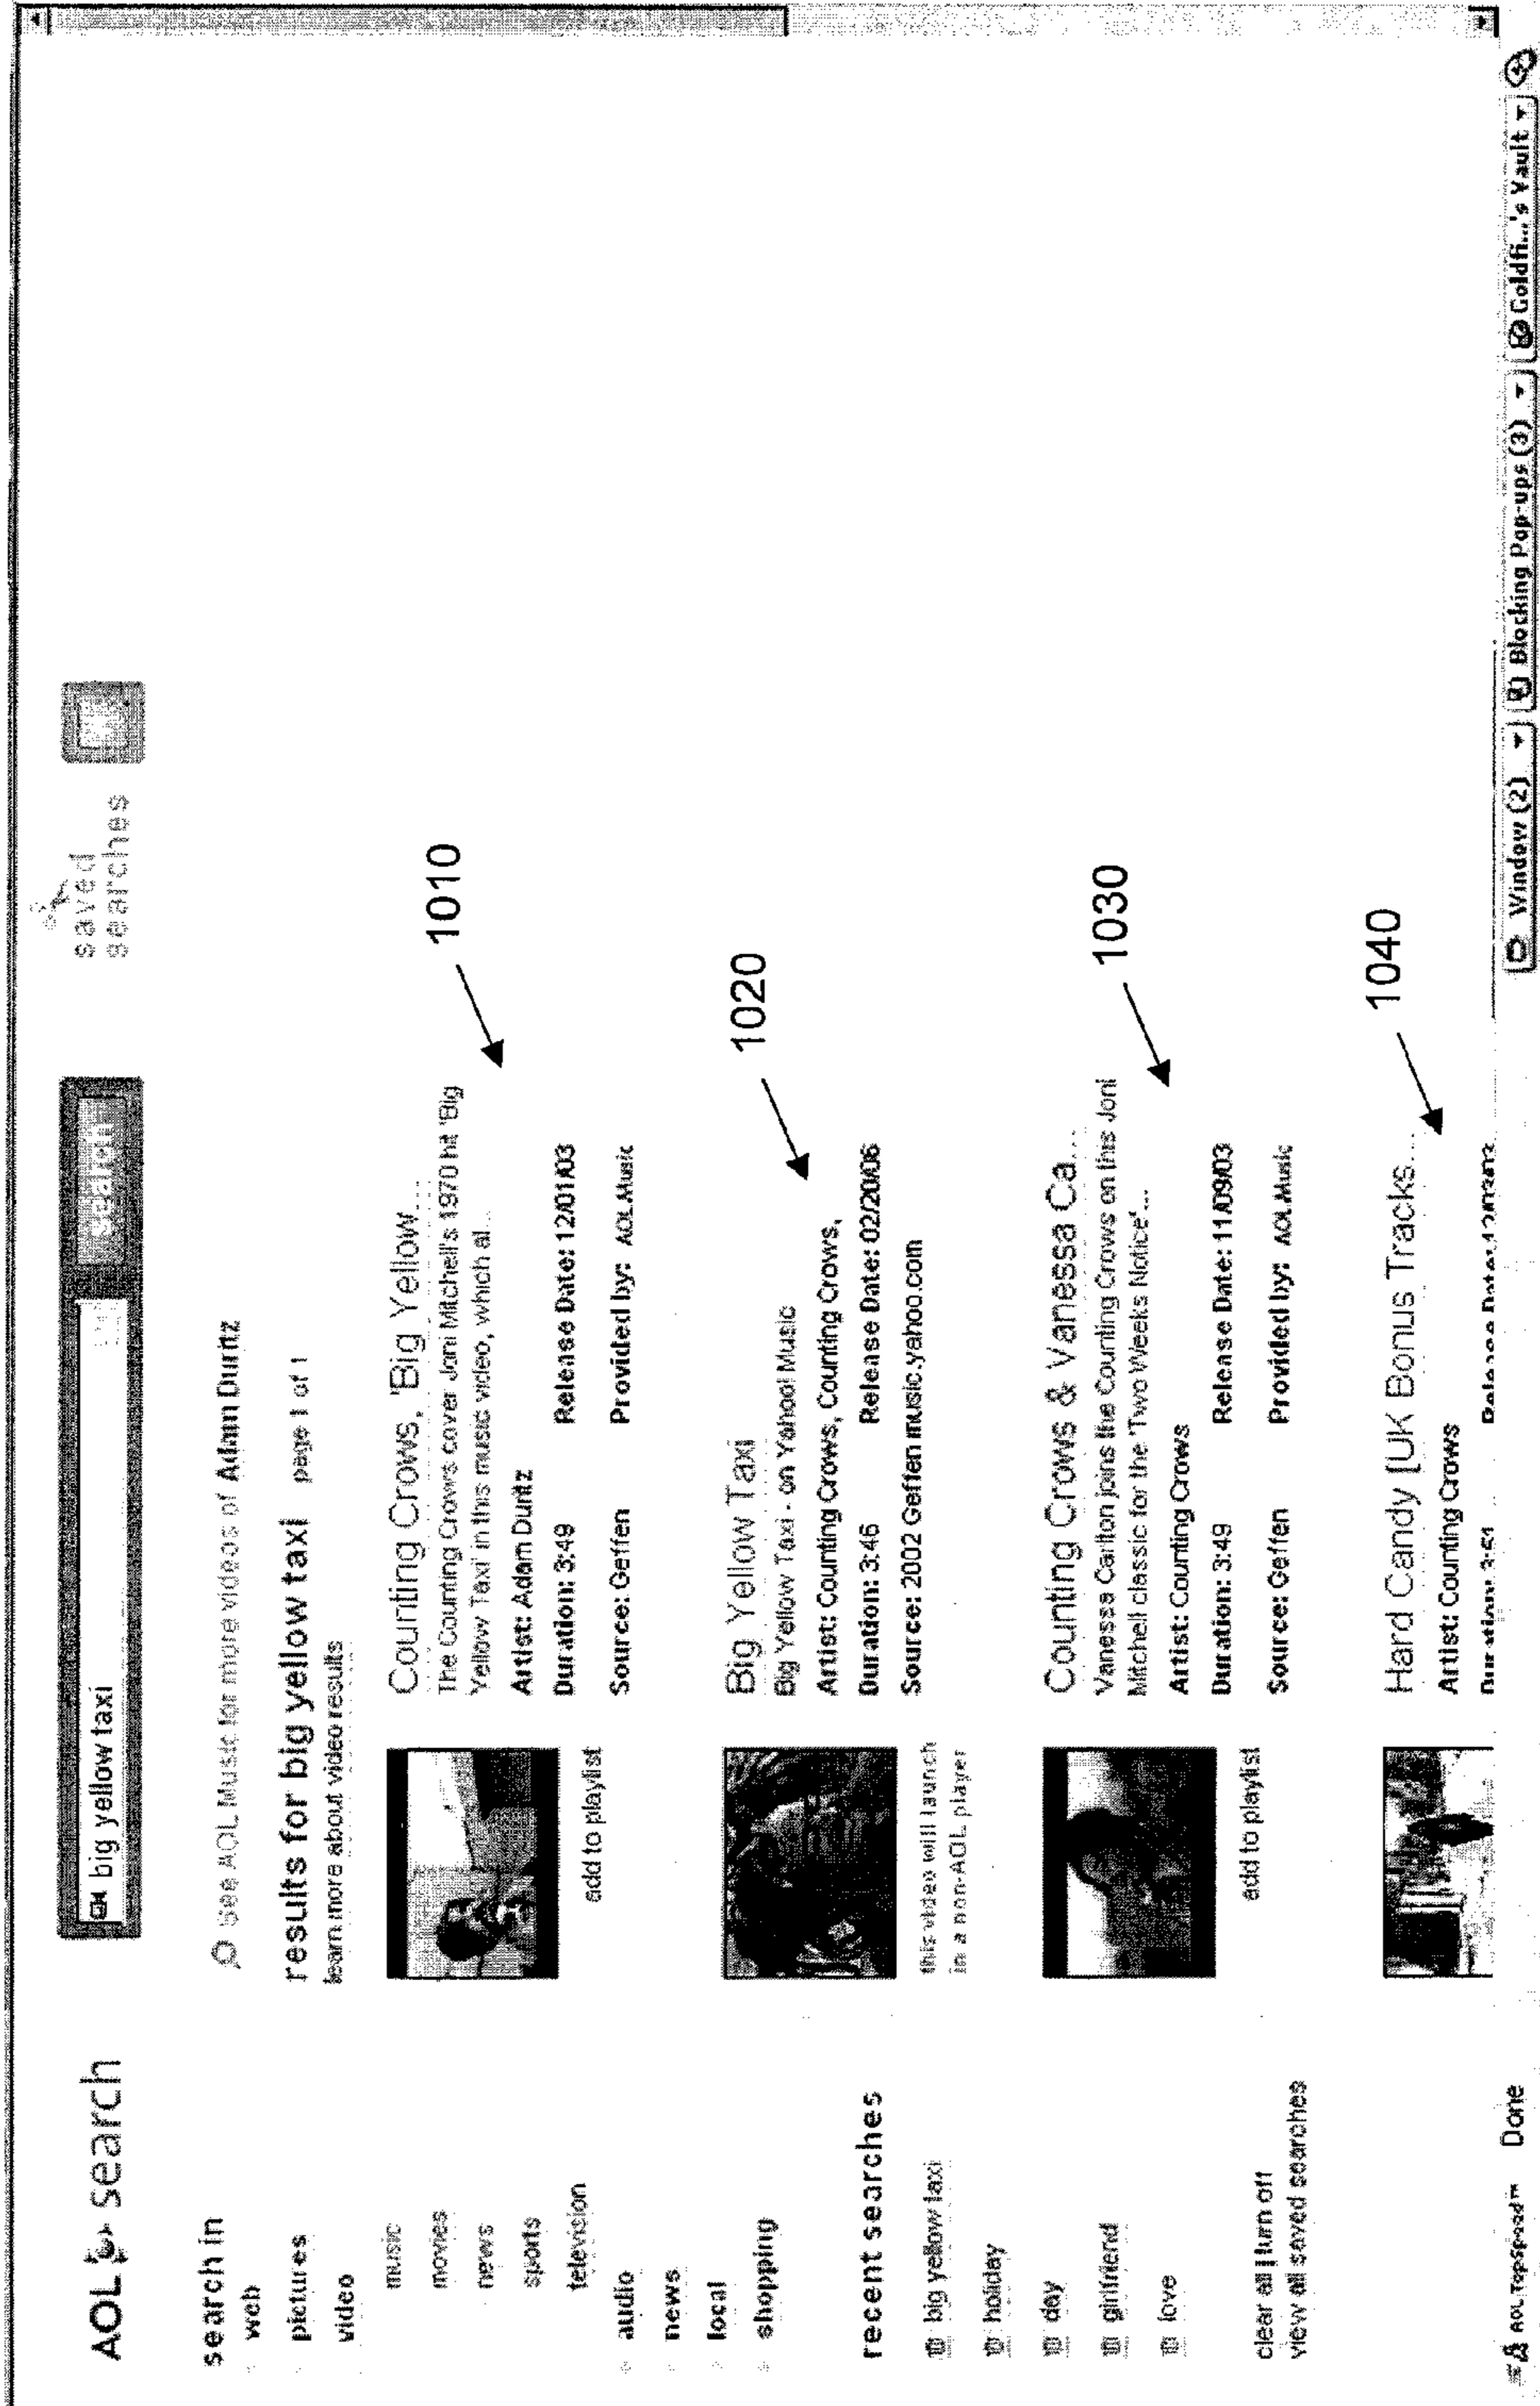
AOL search

big yellow taxi

Search

saved searches

search in
web
pictures
video
music
movies
news
sports
television
audio
news
local
shopping

recent searches
big yellow taxi
holiday
day
girlfriend
love

clear all | turn off
view all saved searches

See AOL Music for more videos of Adam Duritz

results for big yellow taxi page 1 of 1
learn more about video results

Counting Crows, 'Big Yellow...
The Counting Crows cover Joni Mitchell's 1970 hit 'Big Yellow Taxi' in this music video, which al...
Artist: Adam Duritz
Duration: 3:49 Release Date: 12/01/03
Source: Geffen Provided by: AOL Music
add to playlist

1010

Big Yellow Taxi
Big Yellow Taxi - on Yahoo! Music
Artist: Counting Crows, Counting Crows,
Duration: 3:46 Release Date: 02/20/06
Source: 2002 Geffen music.yahoo.com
this video will launch in a non-AOL player

1020

Counting Crows & Vanessa Ca...
Vanessa Carlton joins the Counting Crows on the Joni Mitchell classic for the 'Two Weeks Notice'...
Artist: Counting Crows
Duration: 3:49 Release Date: 11/09/03
Source: Geffen Provided by: AOL Music
add to playlist

1030

Hard Candy [UK Bonus Tracks...
Artist: Counting Crows
Duration: 3:51 Release Date: 12/03/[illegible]

1040

AOL TopSpeed™ Done

Window (2) Blocking Pop-ups (3) Goldfi...'s Vault